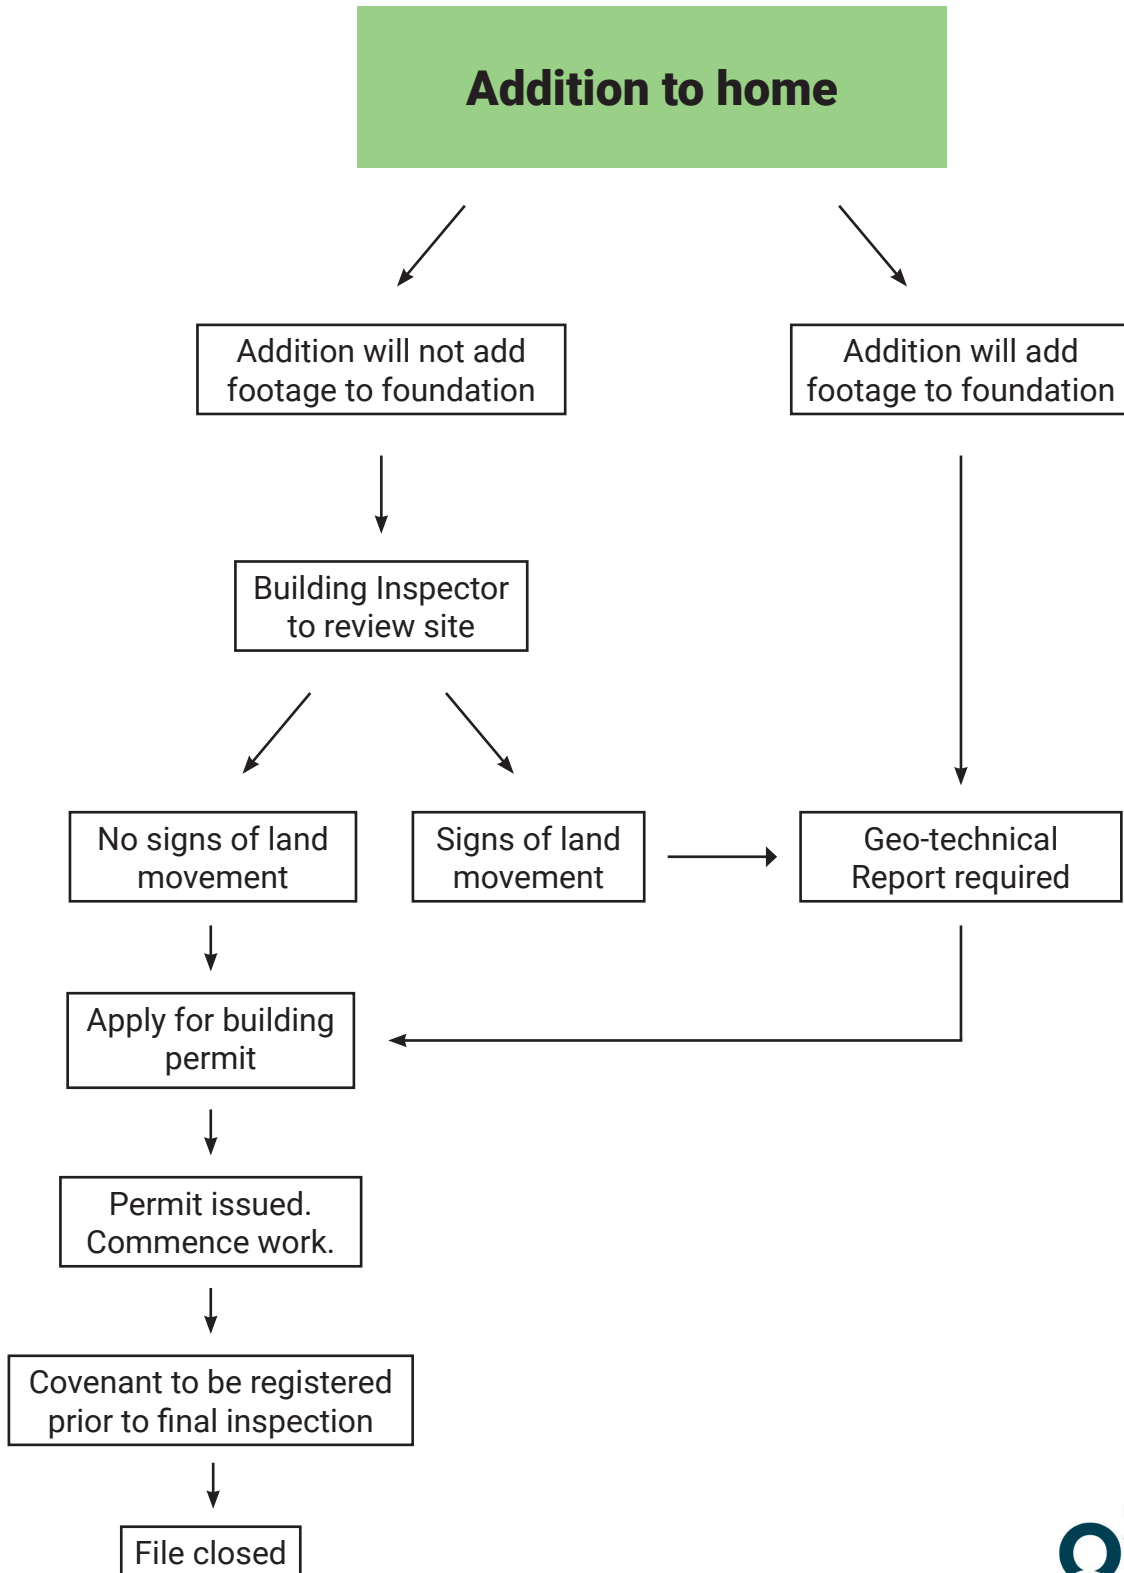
Addition to home

Addition will not add footage to foundation

Addition will add footage to foundation

Building Inspector to review site

No signs of land movement

Signs of land movement

Geo-technical Report required

Apply for building permit

Permit issued. Commence work.

Covenant to be registered prior to final inspection

File closed